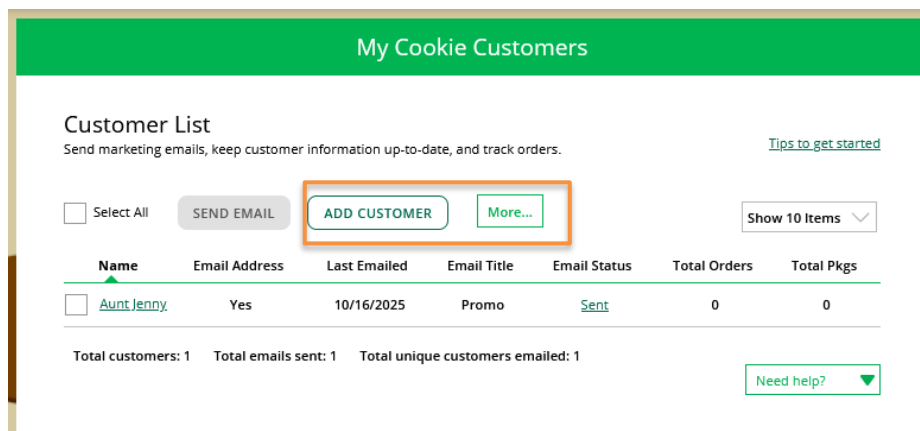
My Cookie Customers

Customer List
Send marketing emails, keep customer information up-to-date, and track orders.

Tips to get started

Select All SEND EMAIL ADD CUSTOMER More...

Show 10 Items

| Name | Email Address | Last Emailed | Email Title | Email Status | Total Orders | Total Pkgs |
|---|---|---|---|---|---|---|
| Aunt Jenny | Yes | 10/16/2025 | Promo | Sent | 0 | 0 |

Total customers: 1 Total emails sent: 1 Total unique customers emailed: 1

Need help?